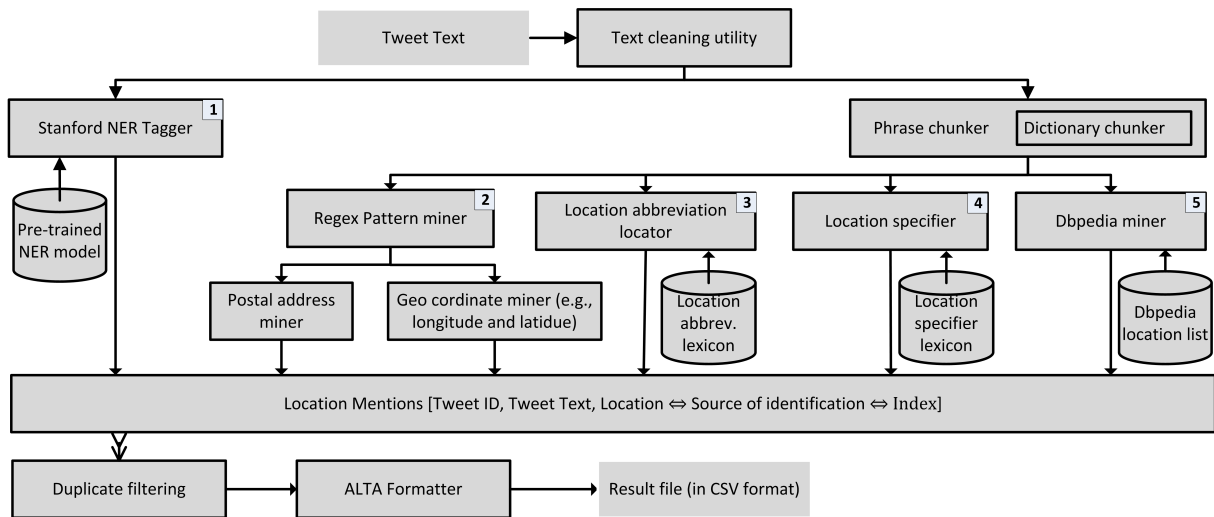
Tweet Text

Text cleaning utility

Stanford NER Tagger 1

Pre-trained NER model

Phrase chunker Dictionary chunker

Regex Pattern miner 2

Location abbreviation locator 3

Location specifier 4

Dbpedia miner 5

Postal address miner

Geo cordinate miner (e.g., longitude and latidue)

Location abbrev. lexicon

Location specifier lexicon

Dbpedia location list

Location Mentions [Tweet ID, Tweet Text, Location $\Leftrightarrow$ Source of identification $\Leftrightarrow$ Index]

Duplicate filtering

ALTA Formatter

Result file (in CSV format)